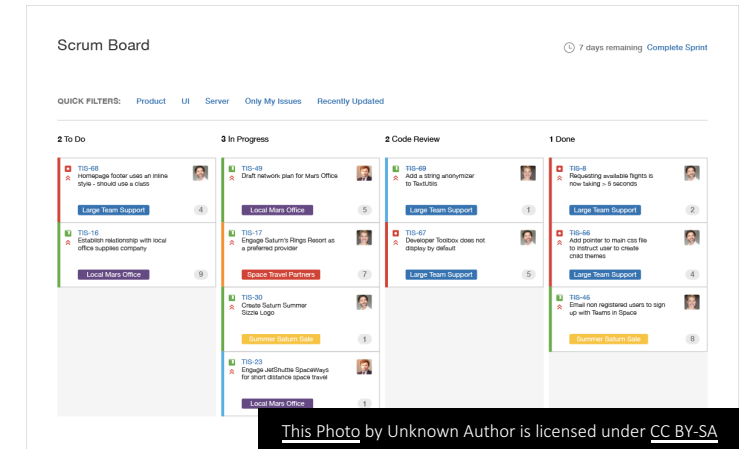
Scrum Board

7 days remaining Complete Sprint

QUICK FILTERS: Product UI Server Only My Issues Recently Updated

2 To Do

TIS-68
Homepage footer uses an inline style - should use a class
Large Team Support
4

TIS-16
Establish relationship with local office supplies company
Local Mars Office
9

3 In Progress

TIS-49
Draft network plan for Mars Office
Local Mars Office
5

TIS-17
Engage Saturn's Rings Resort as a preferred provider
Space Travel Partners
7

TIS-30
Create Saturn Summer Sizzle Logo
Summer Saturn Sale
1

TIS-23
Engage JetShuttle SpaceWays for short distance space travel
Local Mars Office
1

2 Code Review

TIS-69
Add a string anonymizer to TextUtils
Large Team Support
1

TIS-50
Developer Toolbox does not display by default
Large Team Support
5

1 Done

TIS-8
Requesting available flights is now taking > 5 seconds
Large Team Support
2

TIS-56
Add pointer to main css file to instruct user to create child themes
Large Team Support
4

TIS-45
Email non registered users to sign up with Teams in Space
Summer Saturn Sale
8

This Photo by Unknown Author is licensed under CC BY-SA